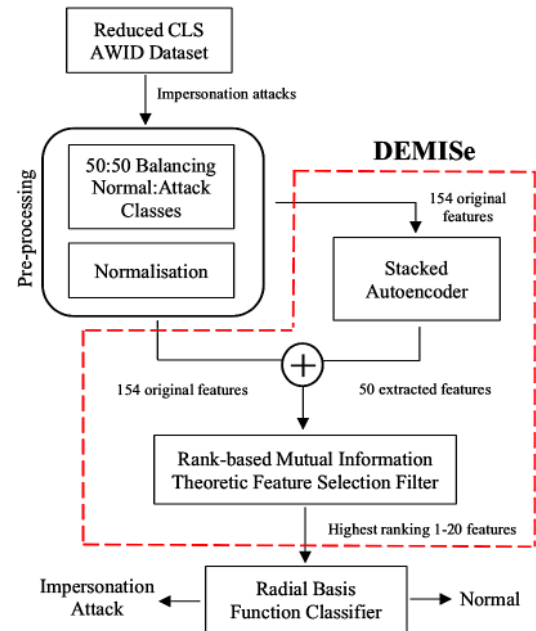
Reduced CLS AWID Dataset

Impersonation attacks

Pre-processing

50:50 Balancing Normal:Attack Classes

Normalisation

DEMISe

154 original features

Stacked Autoencoder

154 original features

$+$

50 extracted features

Rank-based Mutual Information Theoretic Feature Selection Filter

Highest ranking 1-20 features

Impersonation Attack

Radial Basis Function Classifier

Normal